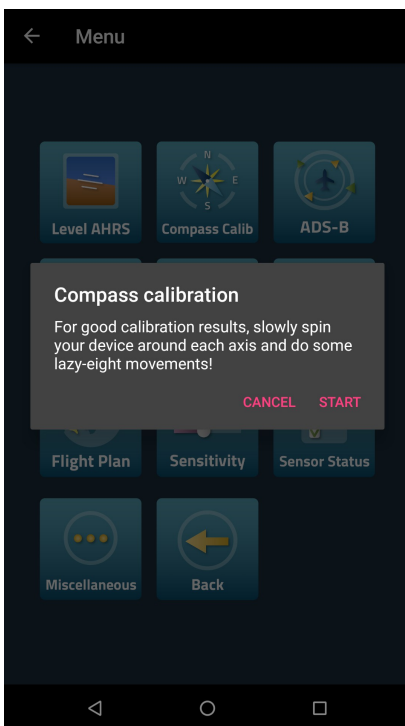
← Menu

Level AHRS

N
W E
S
Compass Calib

ADS-B

Compass calibration

For good calibration results, slowly spin your device around each axis and do some lazy-eight movements!

CANCEL START

Flight Plan

Sensitivity

Sensor Status

Miscellaneous

Back